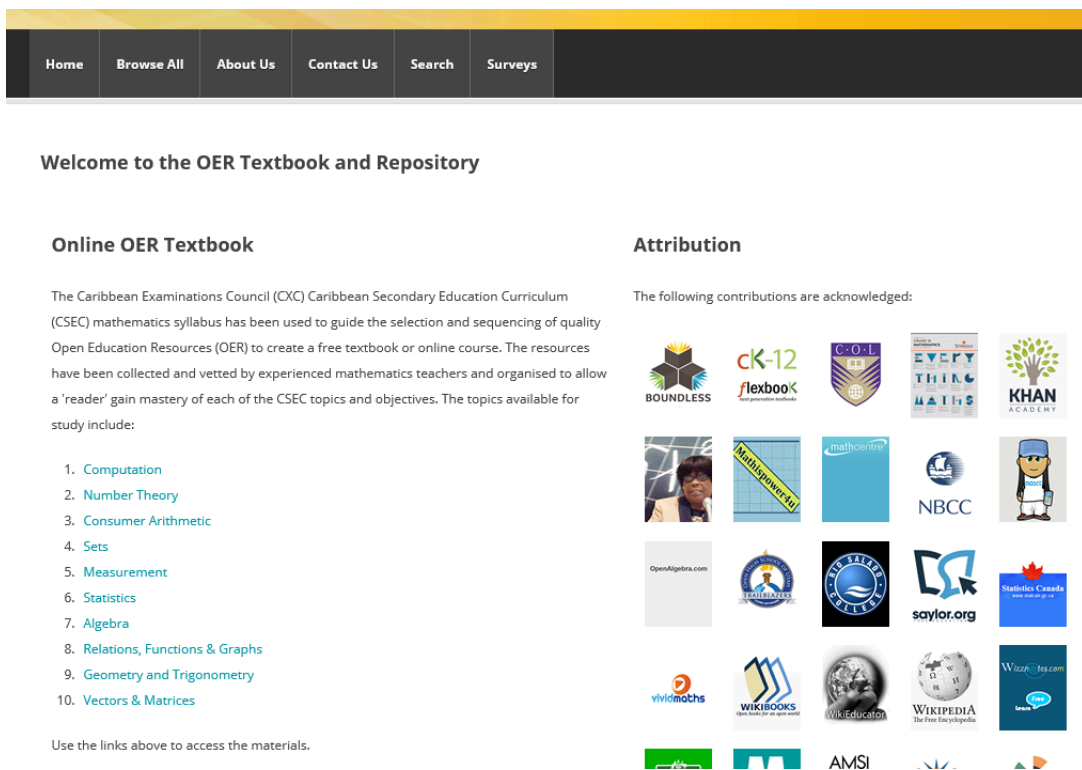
Home Browse All About Us Contact Us Search Surveys

Welcome to the OER Textbook and Repository

Online OER Textbook

The Caribbean Examinations Council (CXC) Caribbean Secondary Education Curriculum (CSEC) mathematics syllabus has been used to guide the selection and sequencing of quality Open Education Resources (OER) to create a free textbook or online course. The resources have been collected and vetted by experienced mathematics teachers and organised to allow a 'reader' gain mastery of each of the CSEC topics and objectives. The topics available for study include:

1. Computation
2. Number Theory
3. Consumer Arithmetic
4. Sets
5. Measurement
6. Statistics
7. Algebra
8. Relations, Functions & Graphs
9. Geometry and Trigonometry
10. Vectors & Matrices

Use the links above to access the materials.

Attribution

The following contributions are acknowledged:

BOUNDLESS
CK-12 flexbook next generation textbooks
C·O·L
EVERY THING MATHS
KHAN ACADEMY
Mathispower4u
mathcentre
NBCC
OpenAlgebra.com
TRAILBLAZERS
BIG BAYOU COLLEGE
saylor.org
Statistics Canada www.statcan.gc.ca
vividmaths
WIKIBOOKS Open books for an open world
WikiEducator
WIKIPEDIA The Free Encyclopedia
Wizznotes.com Free
AMSI